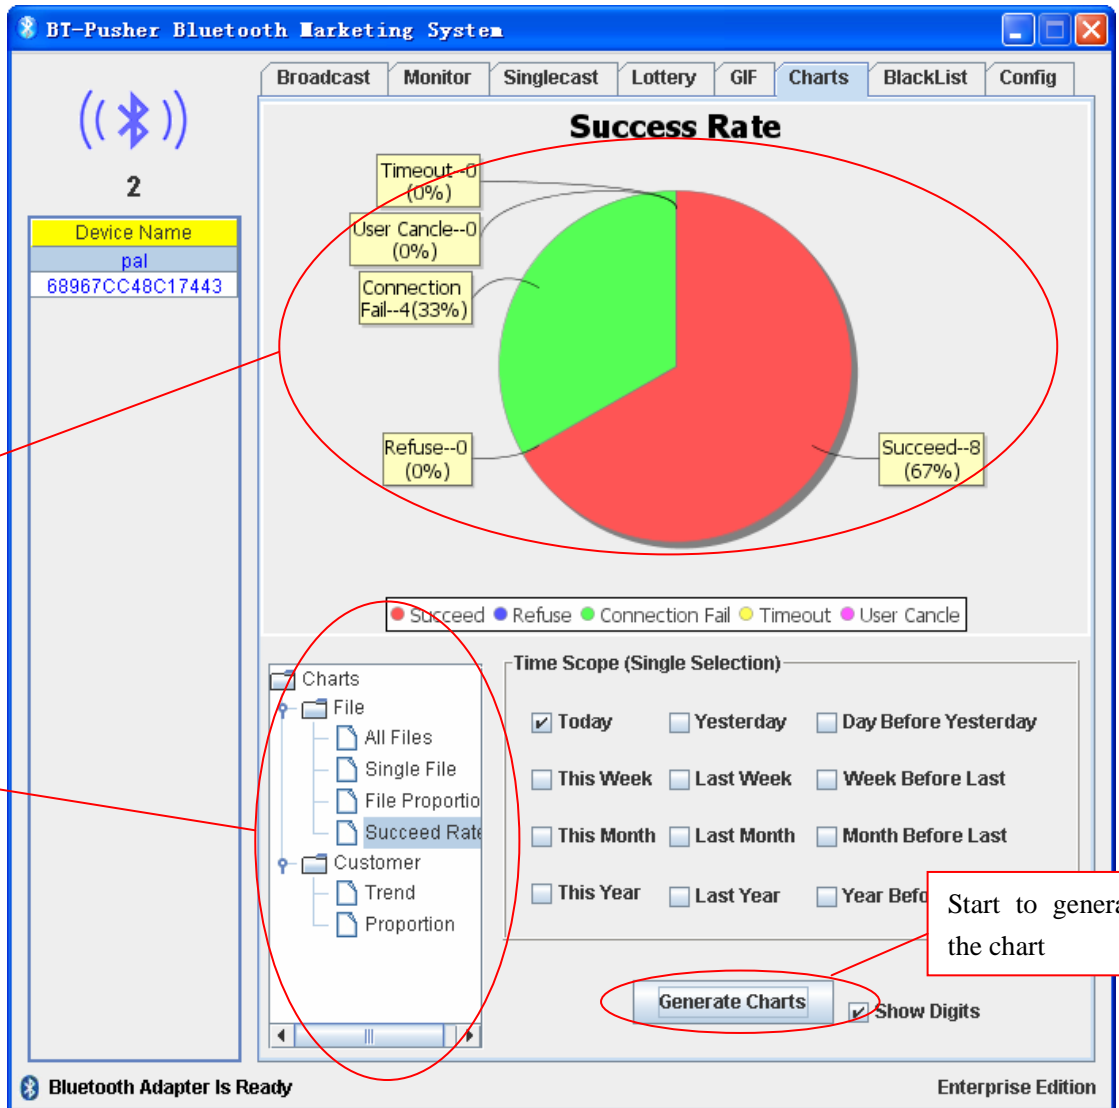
BT-Pusher Bluetooth Marketing System

Broadcast | Monitor | Singlecast | Lottery | GIF | Charts | BlackList | Config

2

Device Name
pal
68967CC48C17443

Success Rate

Timeout--0 (0%)
User Cancle--0 (0%)
Connection Fail--4(33%)
Refuse--0 (0%)
Succeed--8 (67%)

Succeed Refuse Connection Fail Timeout User Cancle

Charts
File
All Files
Single File
File Proportio
Succeed Rate
Customer
Trend
Proportion

Time Scope (Single Selection)

Today
Yesterday
Day Before Yesterday
This Week
Last Week
Week Before Last
This Month
Last Month
Month Before Last
This Year
Last Year
Year Befo

Start to genera the chart

Generate Charts
Show Digits

Bluetooth Adapter Is Ready
Enterprise Edition